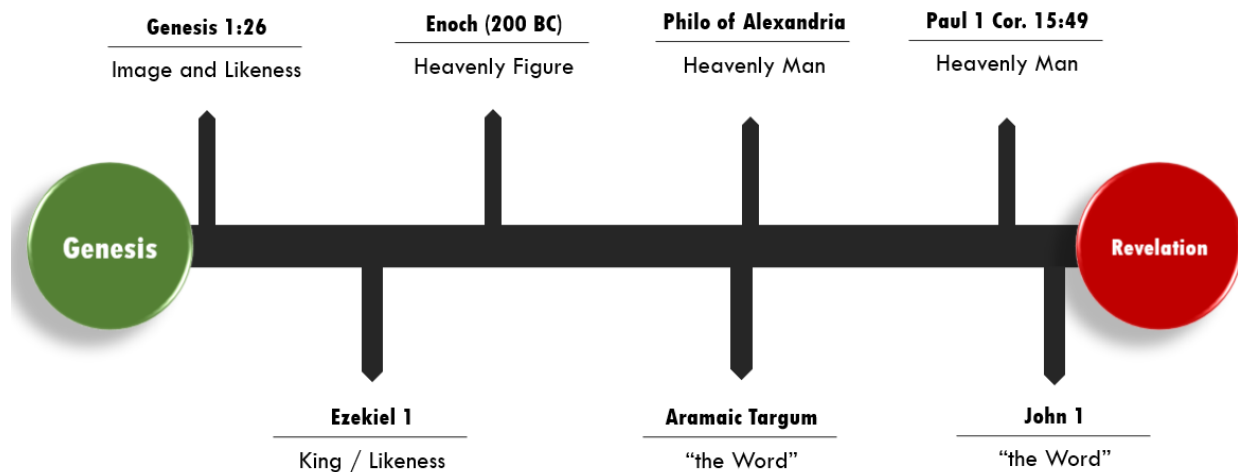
Genesis 1:26
Image and Likeness

Enoch (200 BC)
Heavenly Figure

Philo of Alexandria
Heavenly Man

Paul 1 Cor. 15:49
Heavenly Man

Genesis

Revelation

Ezekiel 1
King / Likeness

Aramaic Targum
“the Word”

John 1
“the Word”